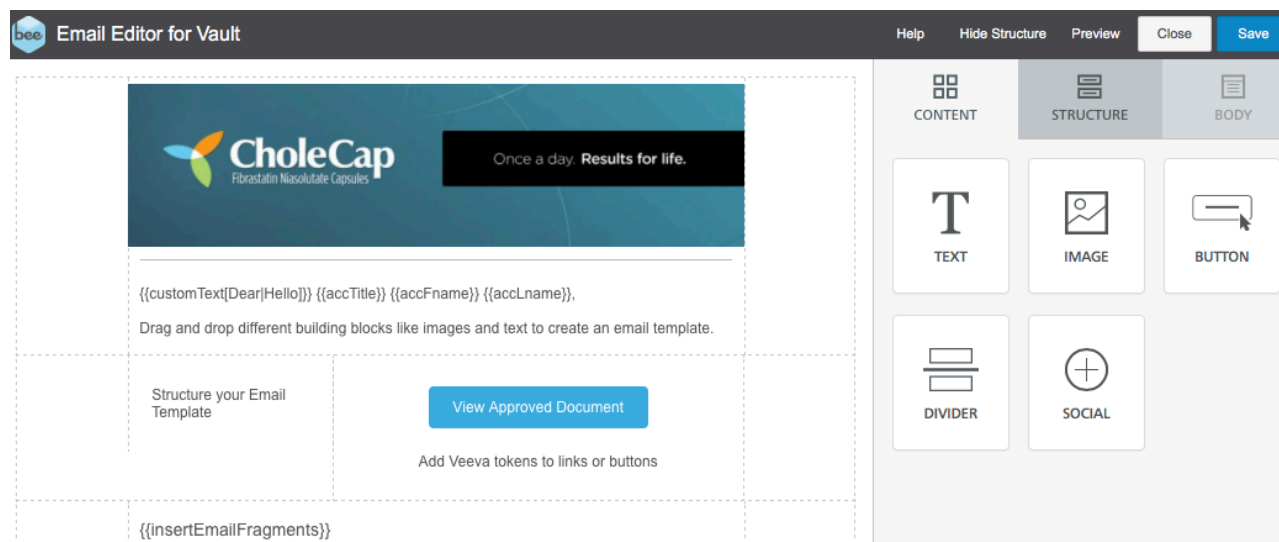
bee Email Editor for Vault

Help Hide Structure Preview Close Save

CholeCap
Fibrastatin Niasolutate Capsules

Once a day. Results for life.

{{customText[Dear|Hello]}} {{accTitle}} {{accFname}} {{accLname}},

Drag and drop different building blocks like images and text to create an email template.

Structure your Email Template

View Approved Document

Add Veeva tokens to links or buttons

{{insertEmailFragments}}

CONTENT STRUCTURE BODY

TEXT IMAGE BUTTON

DIVIDER SOCIAL